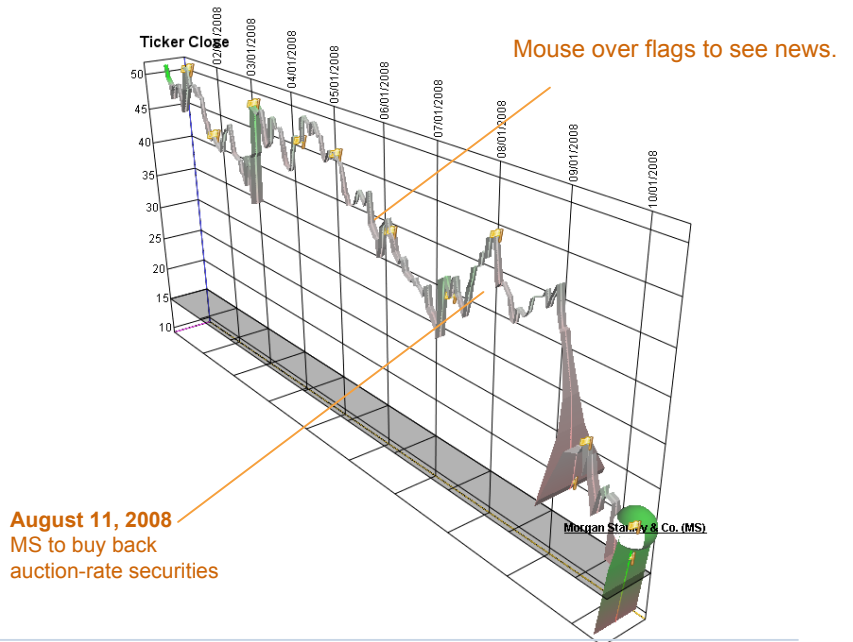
Ticker Close

50
45
40
35
30
25
20
15
10

02/01/2008
03/01/2008
04/01/2008
05/01/2008
06/01/2008
07/01/2008
08/01/2008
09/01/2008
10/01/2008

Mouse over flags to see news.

Morgan Stanley & Co. (MS)

**August 11, 2008**
MS to buy back auction-rate securities